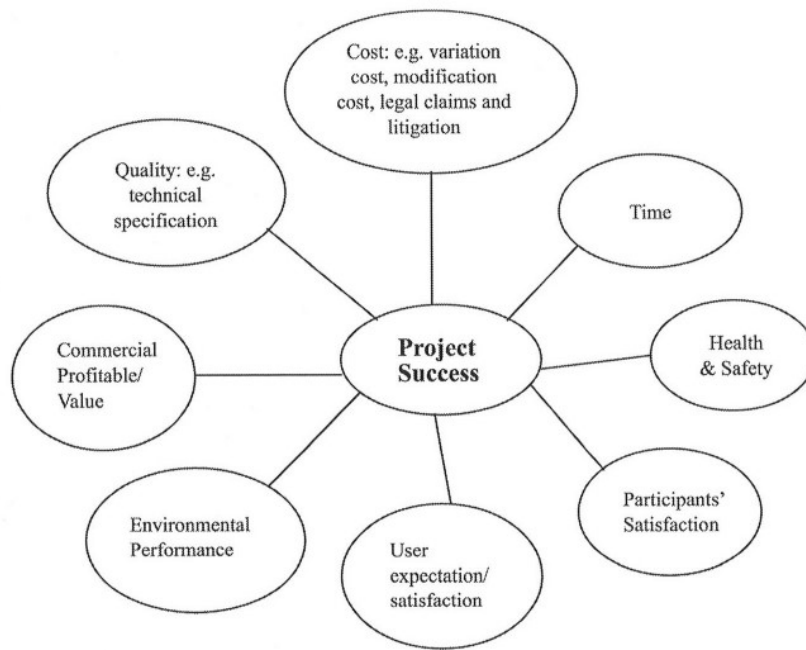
Cost: e.g. variation cost, modification cost, legal claims and litigation

Quality: e.g. technical specification

Time

Project Success

Commercial Profitable/ Value

Health & Safety

Participants' Satisfaction

Environmental Performance

User expectation/ satisfaction